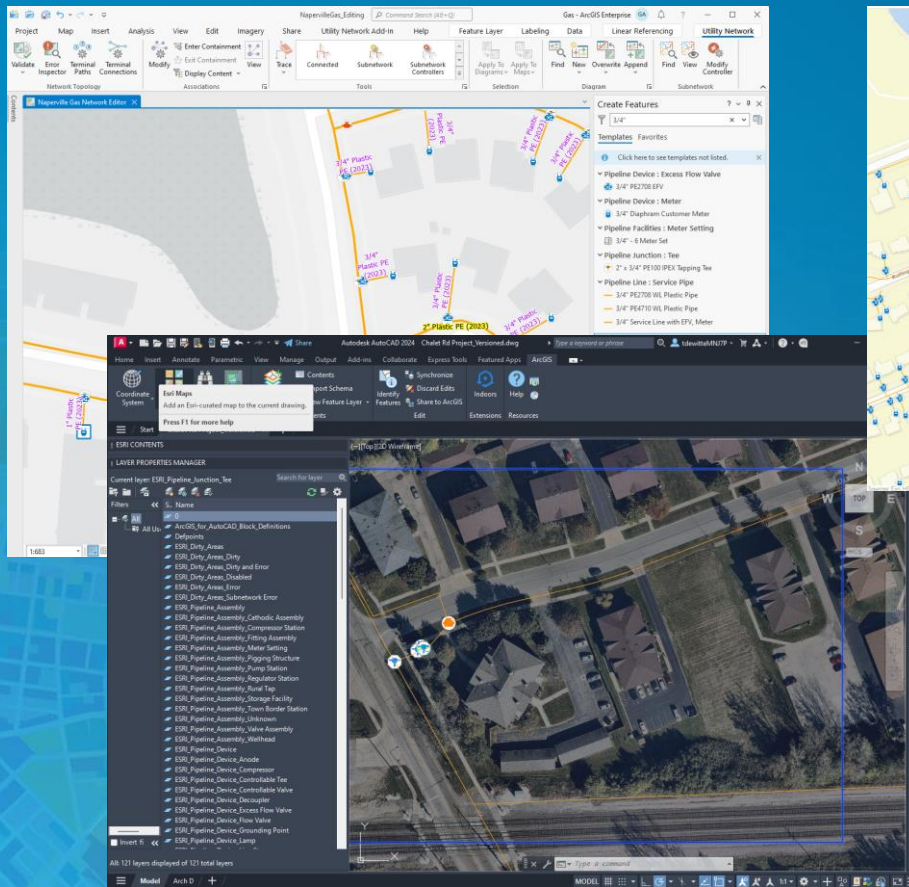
NapervilleGas_Editing Command Search (Alt+Q) Gas - ArcGIS Enterprise GA ? — ☐ ✕

Project Map Insert Analysis View Edit Imagery Share Utility Network Add-In Help Feature Layer Labeling Data Linear Referencing Utility Network

Validate Error Inspector Terminal Paths Terminal Connections Modify Enter Containment Exit Containment Display Content View Trace Connected Subnetwork Subnetwork Controllers Apply To Diagrams Apply To Maps Find New Overwrite Append Find View Modify Controller

Network Topology Associations Tools Selection Diagram Subnetwork

Contents

Naperville Gas Network Editor ✕

3/4" Plastic PE (2023)

3/4" Plastic PE (2023)

3/4" Plastic PE (2023)

3/4" Plastic PE (2023)

3/4" Plastic PE (2023)

3/4" Plastic PE (2023)

3/4" Plastic PE (2023)

2" Plastic PE (2023)

1" Plastic PE

1:683

Create Features

3/4"

Templates Favorites

Click here to see templates not listed.

Pipeline Device : Excess Flow Valve
3/4" PE2708 EFV

Pipeline Device : Meter
3/4" Diaphragm Customer Meter

Pipeline Facilities : Meter Setting
3/4" - 6 Meter Set

Pipeline Junction : Tee
2" x 3/4" PE100 IPEX Tapping Tee

Pipeline Line : Service Pipe
3/4" PE2708 W/L Plastic Pipe
3/4" PE4710 W/L Plastic Pipe
3/4" Service Line with EFV, Meter

A Share Autodesk AutoCAD 2024 Chalet Rd Project_Versioned.dwg Type a keyword or phrase tdewitteMNJ7P

Home Insert Annotate Parametric View Manage Output Add-ins Collaborate Express Tools Featured Apps ArcGIS

Coordinate System Contents Export Schema Show Feature Layer Identify Features Synchronize Discard Edits Share to ArcGIS Indoors Help

Esri Maps
Add an Esri-curated map to the current drawing.
Press F1 for more help

Contents Edit Extensions Resources

Start

ESRI CONTENTS

LAYER PROPERTIES MANAGER

Current layer: ESRI_Pipeline_Junction_Tee Search for layer

Filters All All Us

S.. Name
0
ArcGIS_for_AutoCAD_Block_Definitions
Defpoints
ESRI_Dirty_Areas
ESRI_Dirty_Areas_Dirty
ESRI_Dirty_Areas_Dirty and Error
ESRI_Dirty_Areas_Disabled
ESRI_Dirty_Areas_Error
ESRI_Dirty_Areas_Subnetwork Error
ESRI_Pipeline_Assembly
ESRI_Pipeline_Assembly_Cathodic Assembly
ESRI_Pipeline_Assembly_Compressor Station
ESRI_Pipeline_Assembly_Fitting Assembly
ESRI_Pipeline_Assembly_Meter Setting
ESRI_Pipeline_Assembly_Pigging Structure
ESRI_Pipeline_Assembly_Pump Station
ESRI_Pipeline_Assembly_Regulator Station
ESRI_Pipeline_Assembly_Rural Tap
ESRI_Pipeline_Assembly_Storage Facility
ESRI_Pipeline_Assembly_Town Border Station
ESRI_Pipeline_Assembly_Unknown
ESRI_Pipeline_Assembly_Valve Assembly
ESRI_Pipeline_Assembly_Wellhead
ESRI_Pipeline_Device
ESRI_Pipeline_Device_Anode
ESRI_Pipeline_Device_Compressor
ESRI_Pipeline_Device_Controllable Tee
ESRI_Pipeline_Device_Controllable Valve
ESRI_Pipeline_Device_Decoupler
ESRI_Pipeline_Device_Excess Flow Valve
ESRI_Pipeline_Device_Flow Valve
ESRI_Pipeline_Device_Grounding Point
ESRI_Pipeline_Device_Lamp

Invert fi

All: 121 layers displayed of 121 total layers

[-][Top][2D Wireframe]

N W TOP E S WCS

Type a command

Model Arch D +

MODEL